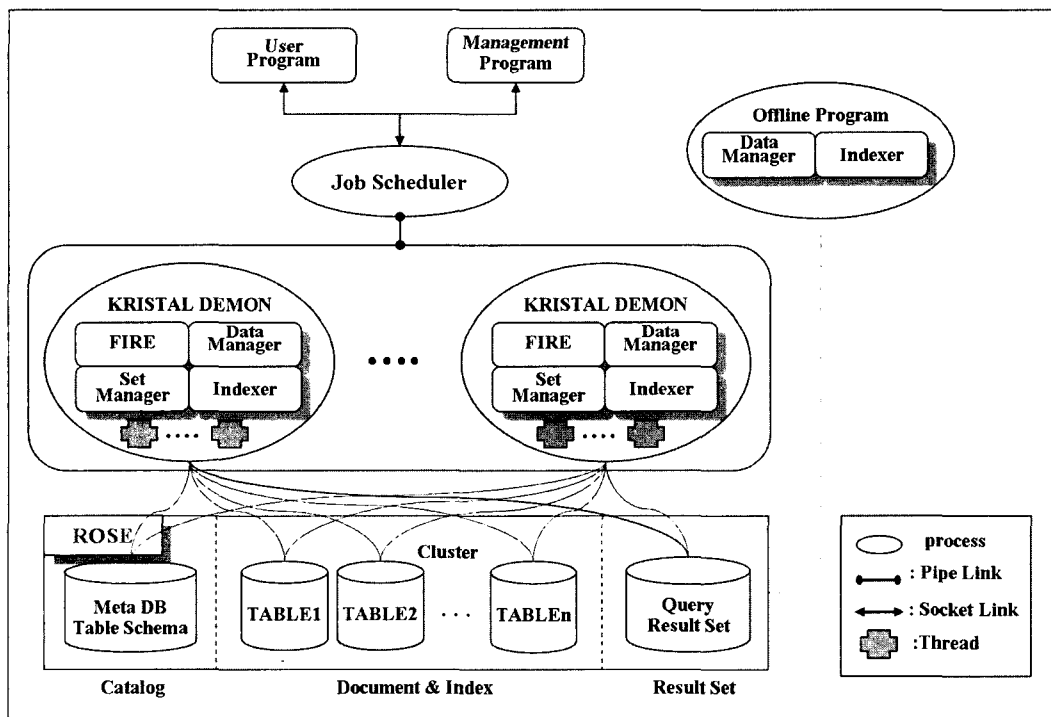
User Program

Management Program

Offline Program

Data Manager

Indexer

Job Scheduler

KRISTAL DEMON

FIRE

Data Manager

Set Manager

Indexer

....

....

KRISTAL DEMON

FIRE

Data Manager

Set Manager

Indexer

....

ROSE

Cluster

Meta DB Table Schema

TABLE1

TABLE2

...

TABLEn

Query Result Set

Catalog

Document & Index

Result Set

process

: Pipe Link

: Socket Link

:Thread